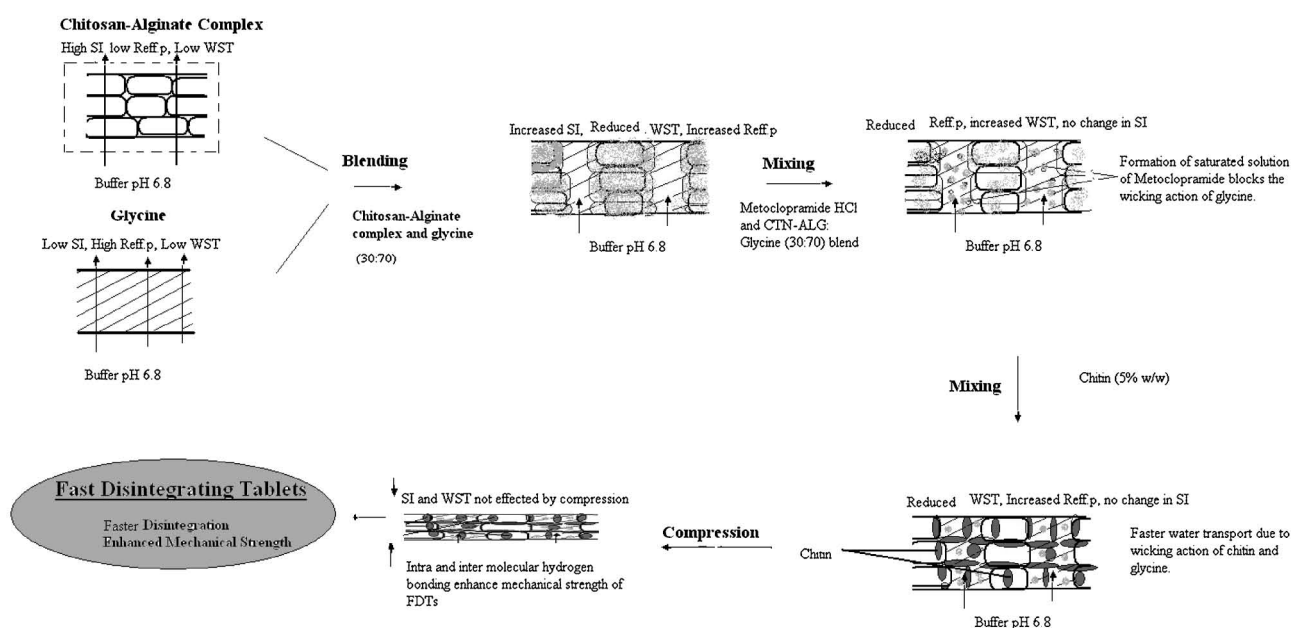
Chitosan-Alginate Complex

High SI, low Reff.p, Low WST

Buffer pH 6.8

Glycine

Low SI, High Reff.p, Low WST

Buffer pH 6.8

Blending

Chitosan-Alginate complex and glycine

(30:70)

Increased SI, Reduced . WST, Increased Reff.p

Buffer pH 6.8

Mixing

Metoclopramide HCl and CTN-ALG: Glycine (30:70) blend

Reduced Reff.p, increased WST, no change in SI

Formation of saturated solution of Metoclopramide blocks the wicking action of glycine.

Buffer pH 6.8

Mixing

Chitin (5% w/w)

Reduced WST, Increased Reff.p, no change in SI

Chitin

Faster water transport due to wicking action of chitin and glycine.

Buffer pH 6.8

Compression

SI and WST not effected by compression

Intra and inter molecular hydrogen bonding enhance mechanical strength of FDTs

Fast Disintegrating Tablets

Faster Disintegration
Enhanced Mechanical Strength